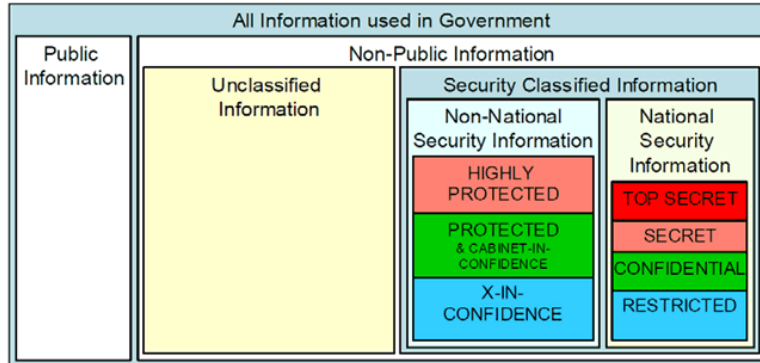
All Information used in Government

Public Information

Non-Public Information

Unclassified Information

Security Classified Information

Non-National Security Information

HIGHLY PROTECTED

PROTECTED & CABINET-IN-CONFIDENCE

X-IN-CONFIDENCE

National Security Information

TOP SECRET

SECRET

CONFIDENTIAL

RESTRICTED